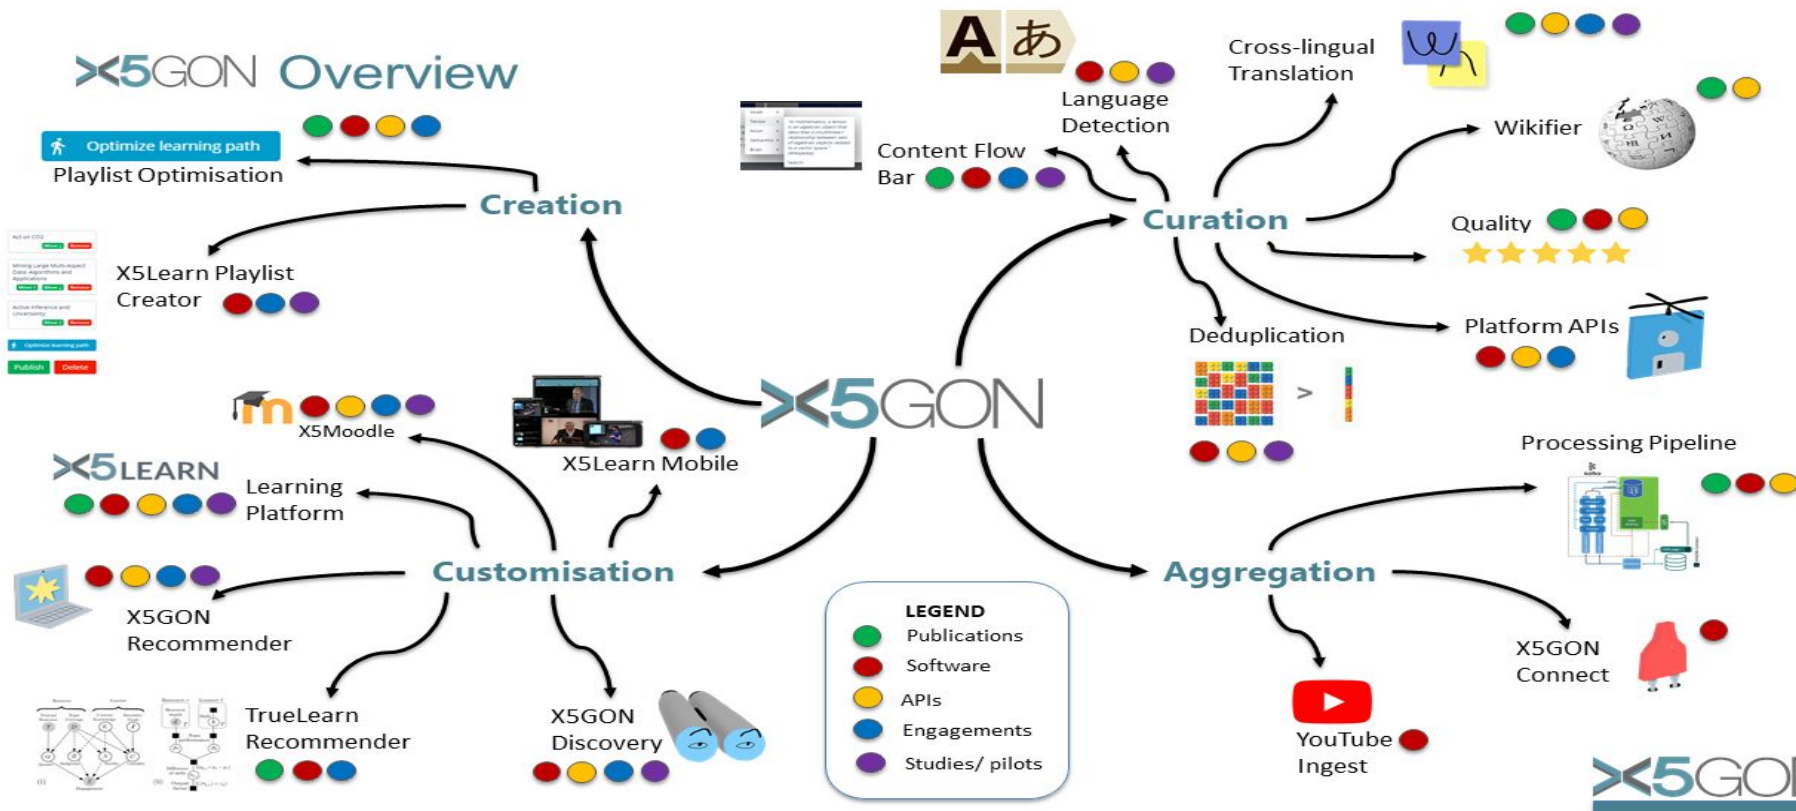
X5GON Overview

Optimize learning path
Playlist Optimisation

Creation

X5Learn Playlist Creator

Publish Delete

X5Moodle

X5Learn Mobile

X5LEARN

Learning Platform

Customisation

X5GON Recommender

TrueLearn Recommender

X5GON Discovery

X5GON

A あ

Language Detection

Content Flow Bar

Cross-lingual Translation

Wikifier

Curation

Quality

Deduplication

>

Platform APIs

Processing Pipeline

Aggregation

X5GON Connect

YouTube Ingest

LEGEND
Publications
Software
APIs
Engagements
Studies/ pilots

X5GO